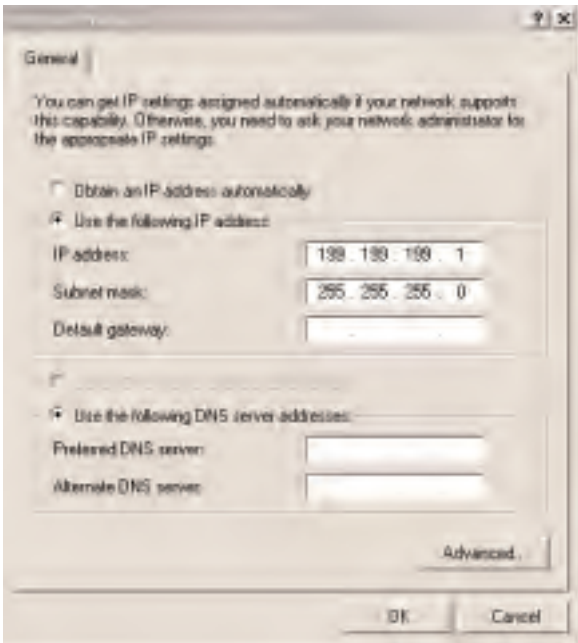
?   X

General

You can get IP settings assigned automatically if your network supports this capability. Otherwise, you need to ask your network administrator for the appropriate IP settings.

Obtain an IP address automatically

Use the following IP address:

IP address: 199 . 199 . 199 . 1

Subnet mask: 255 . 255 . 255 . 0

Default gateway:

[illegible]

Use the following DNS server addresses:

Preferred DNS server:

Alternate DNS server:

Advanced...

OK

Cancel